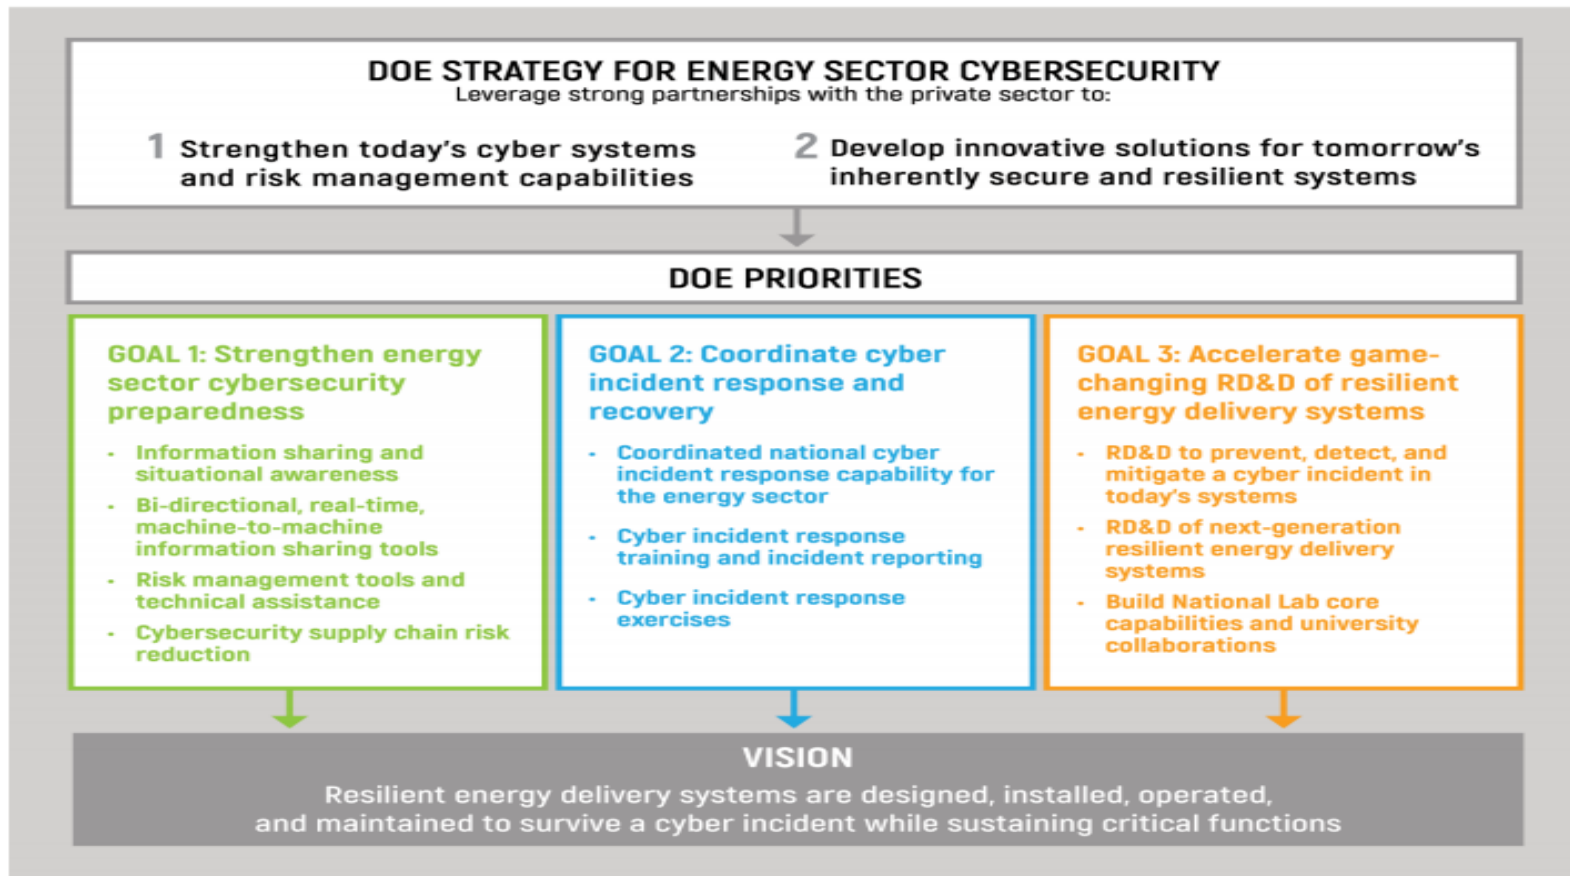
DOE STRATEGY FOR ENERGY SECTOR CYBERSECURITY
Leverage strong partnerships with the private sector to:

1 Strengthen today's cyber systems and risk management capabilities

2 Develop innovative solutions for tomorrow's inherently secure and resilient systems

DOE PRIORITIES

GOAL 1: Strengthen energy sector cybersecurity preparedness

- Information sharing and situational awareness
- Bi-directional, real-time, machine-to-machine information sharing tools
- Risk management tools and technical assistance
- Cybersecurity supply chain risk reduction

GOAL 2: Coordinate cyber incident response and recovery

- Coordinated national cyber incident response capability for the energy sector
- Cyber incident response training and incident reporting
- Cyber incident response exercises

GOAL 3: Accelerate game-changing RD&D of resilient energy delivery systems

- RD&D to prevent, detect, and mitigate a cyber incident in today's systems
- RD&D of next-generation resilient energy delivery systems
- Build National Lab core capabilities and university collaborations

VISION
Resilient energy delivery systems are designed, installed, operated, and maintained to survive a cyber incident while sustaining critical functions